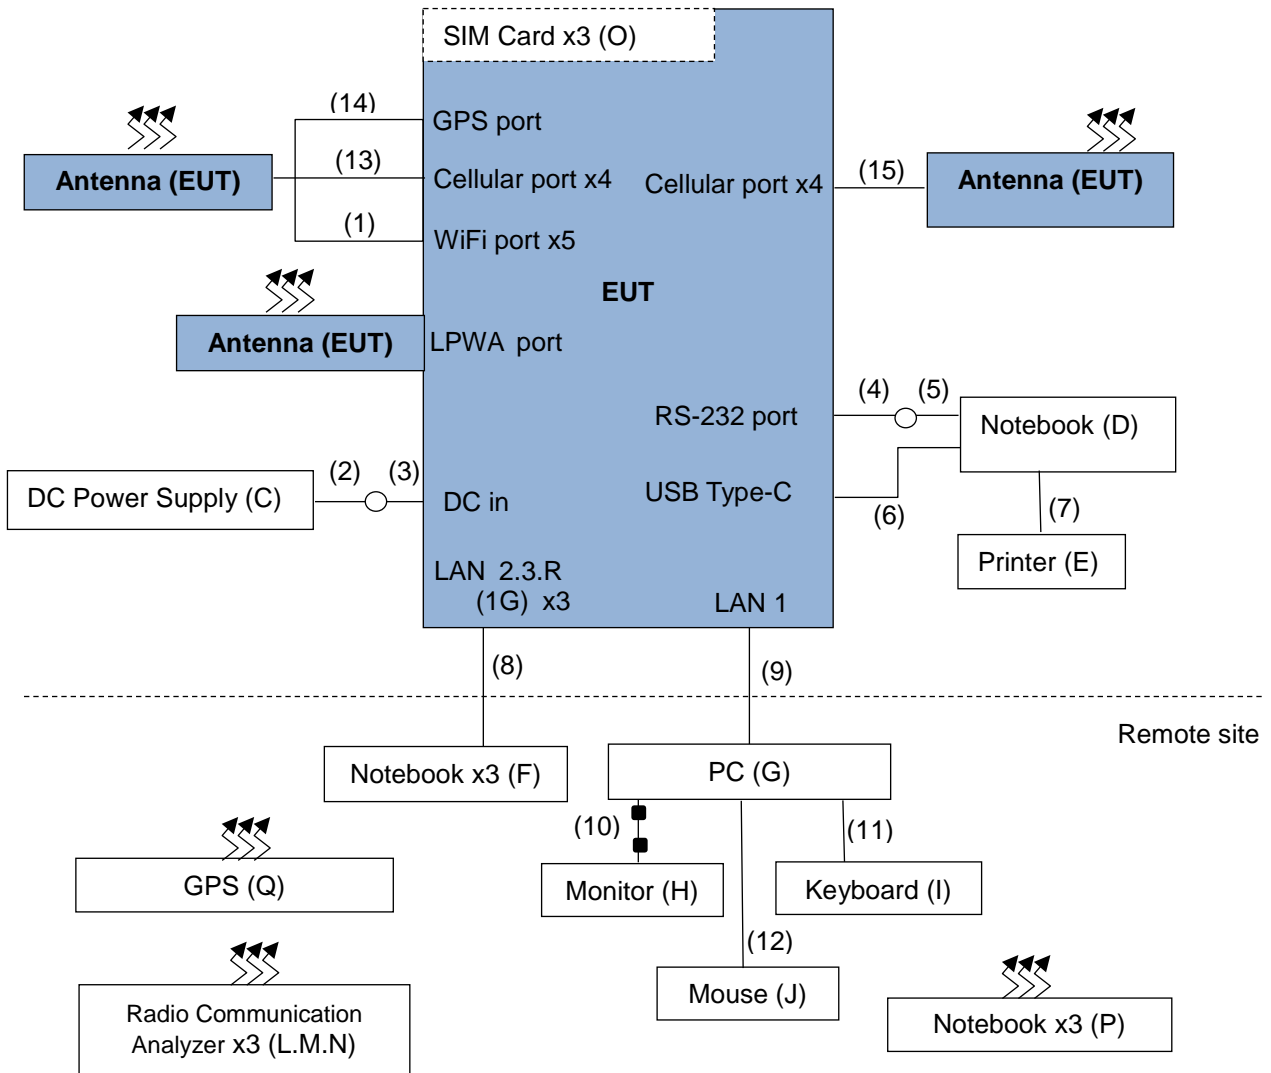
SIM Card x3 (O)

(14)
GPS port

Antenna (EUT)
(13)
Cellular port x4
Cellular port x4
(15)
Antenna (EUT)

(1)
WiFi port x5

EUT

Antenna (EUT)
LPWA port

(4) (5)
RS-232 port
Notebook (D)

DC Power Supply (C)
(2) (3)
DC in

USB Type-C
(6)
(7)
Printer (E)

LAN 2.3.R
(1G) x3
LAN 1

(8)
(9)

Remote site

Notebook x3 (F)
PC (G)

(10)
(11)

GPS (Q)
Monitor (H)
Keyboard (I)

(12)

Mouse (J)
Notebook x3 (P)

Radio Communication Analyzer x3 (L.M.N)